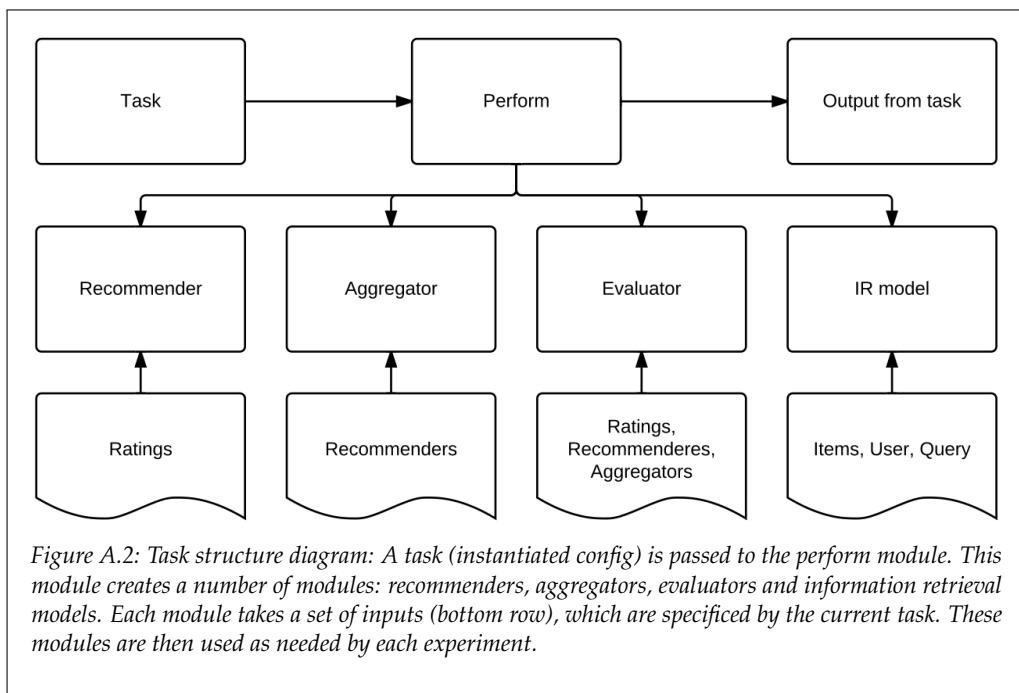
Task

Perform

Output from task

Recommender

Aggregator

Evaluator

IR model

Ratings

Recommenders

Ratings, Recommenderes, Aggregators

Items, User, Query

Figure A.2: Task structure diagram: A task (instantiated config) is passed to the perform module. This module creates a number of modules: recommenders, aggregators, evaluators and information retrieval models. Each module takes a set of inputs (bottom row), which are specificed by the current task. These modules are then used as needed by each experiment.